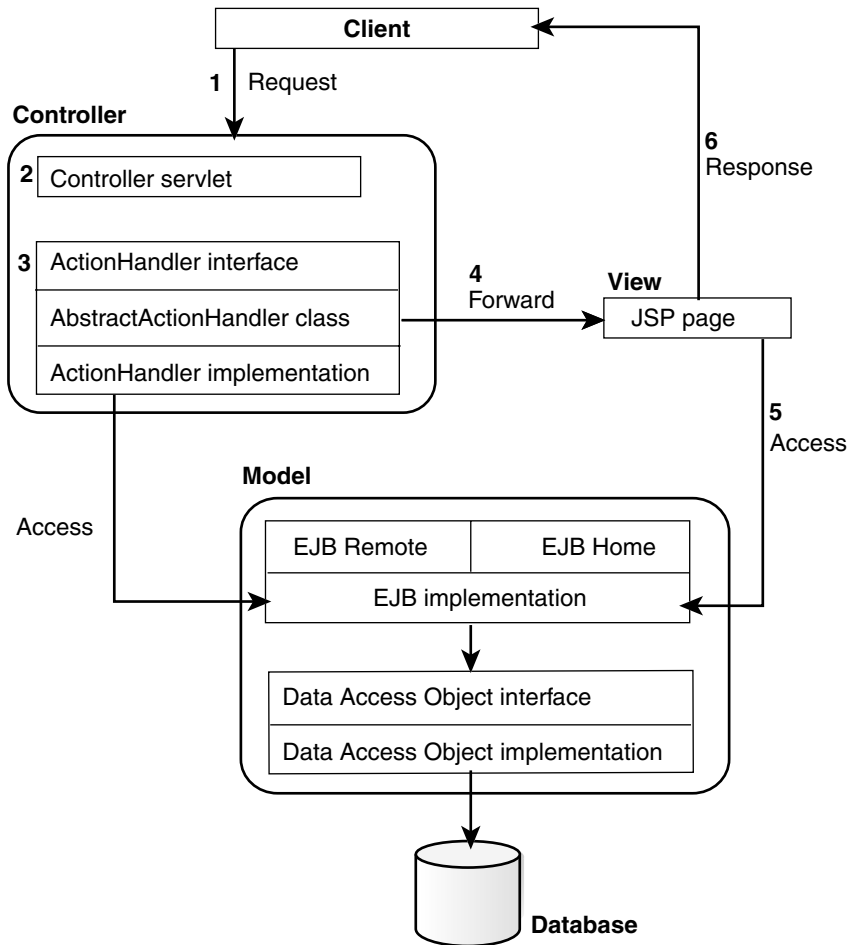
Client

1 Request

Controller

2 Controller servlet

3 ActionHandler interface

AbstractActionHandler class

ActionHandler implementation

4 Forward

View

JSP page

6 Response

5 Access

Access

Model

EJB Remote

EJB Home

EJB implementation

Data Access Object interface

Data Access Object implementation

Database